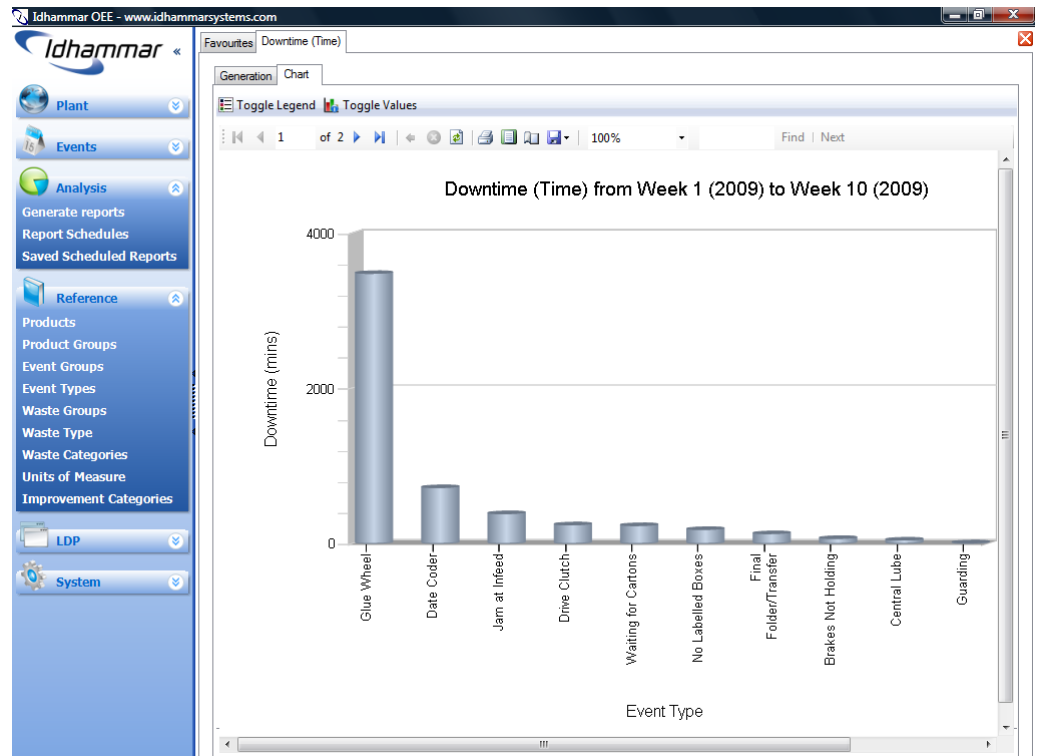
Idhammar OEE - www.idhammarsystems.com

Idhammar «

Plant

Events

Analysis
Generate reports
Report Schedules
Saved Scheduled Reports

Reference
Products
Product Groups
Event Groups
Event Types
Waste Groups
Waste Type
Waste Categories
Units of Measure
Improvement Categories

LDP

System

Favourites | Downtime (Time)

Generation | Chart

Toggle Legend | Toggle Values

1 of 2 | 100% | Find | Next

Downtime (Time) from Week 1 (2009) to Week 10 (2009)

Downtime (mins)

4000
2000
0

Glue Wheel
Date Coder
Jam at Infeed
Drive Clutch
Waiting for Cartons
No Labelled Boxes
Final Folder/Transfer
Brakes Not Holding
Central Lube
Guarding

Event Type